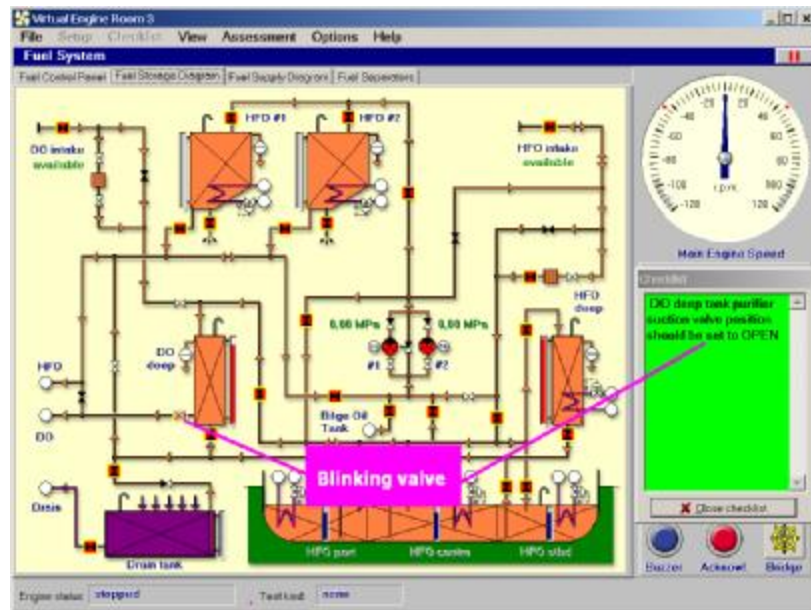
Virtual Engine Room 3

File Setup Checklist View Assessment Options Help

Fuel System

Fuel Control Panel | Fuel Storage Diagram | Fuel Supply Diagram | Fuel Separators

DO intake available

HFO #1

HFO #2

HFO intake available

0,00 MPa

0,00 MPa

#1

#2

DO deep

HFO deep

HFO

DO

Bilge Oil Tank

Blinking valve

Drain

Drain tank

HFO port

HFO centre

HFO stbd

-20 0 20 40 60 80 100 120 -40 -60 -80 -100 -120

r.p.m.

Main Engine Speed

Checklist

DO deep tank purifier suction valve position should be set to OPEN

Close checklist

Buzzer

Acknowl

Bridge

Engine status: stopped

Test load: none